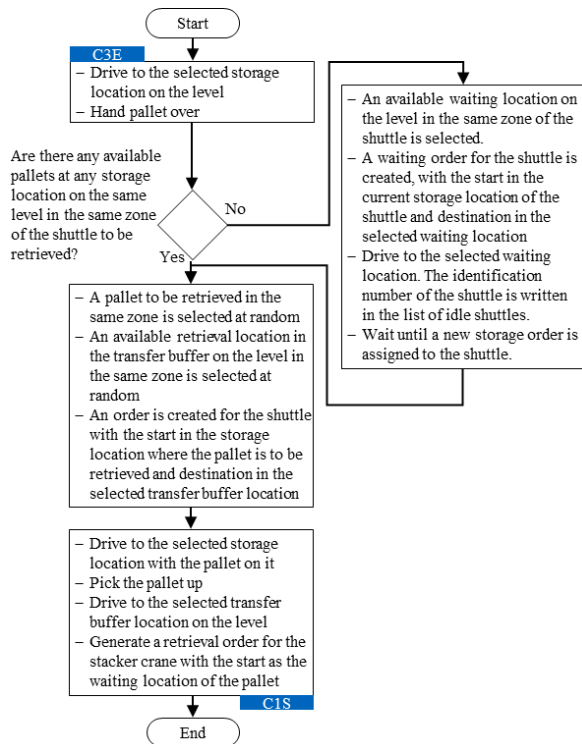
Start

C3E

– Drive to the selected storage location on the level
– Hand pallet over

Are there any available pallets at any storage location on the same level in the same zone of the shuttle to be retrieved?

No

– An available waiting location on the level in the same zone of the shuttle is selected.
– A waiting order for the shuttle is created, with the start in the current storage location of the shuttle and destination in the selected waiting location
– Drive to the selected waiting location. The identification number of the shuttle is written in the list of idle shuttles.
– Wait until a new storage order is assigned to the shuttle.

Yes

– A pallet to be retrieved in the same zone is selected at random
– An available retrieval location in the transfer buffer on the level in the same zone is selected at random
– An order is created for the shuttle with the start in the storage location where the pallet is to be retrieved and destination in the selected transfer buffer location

– Drive to the selected storage location with the pallet on it
– Pick the pallet up
– Drive to the selected transfer buffer location on the level
– Generate a retrieval order for the stacker crane with the start as the waiting location of the pallet

C1S

End